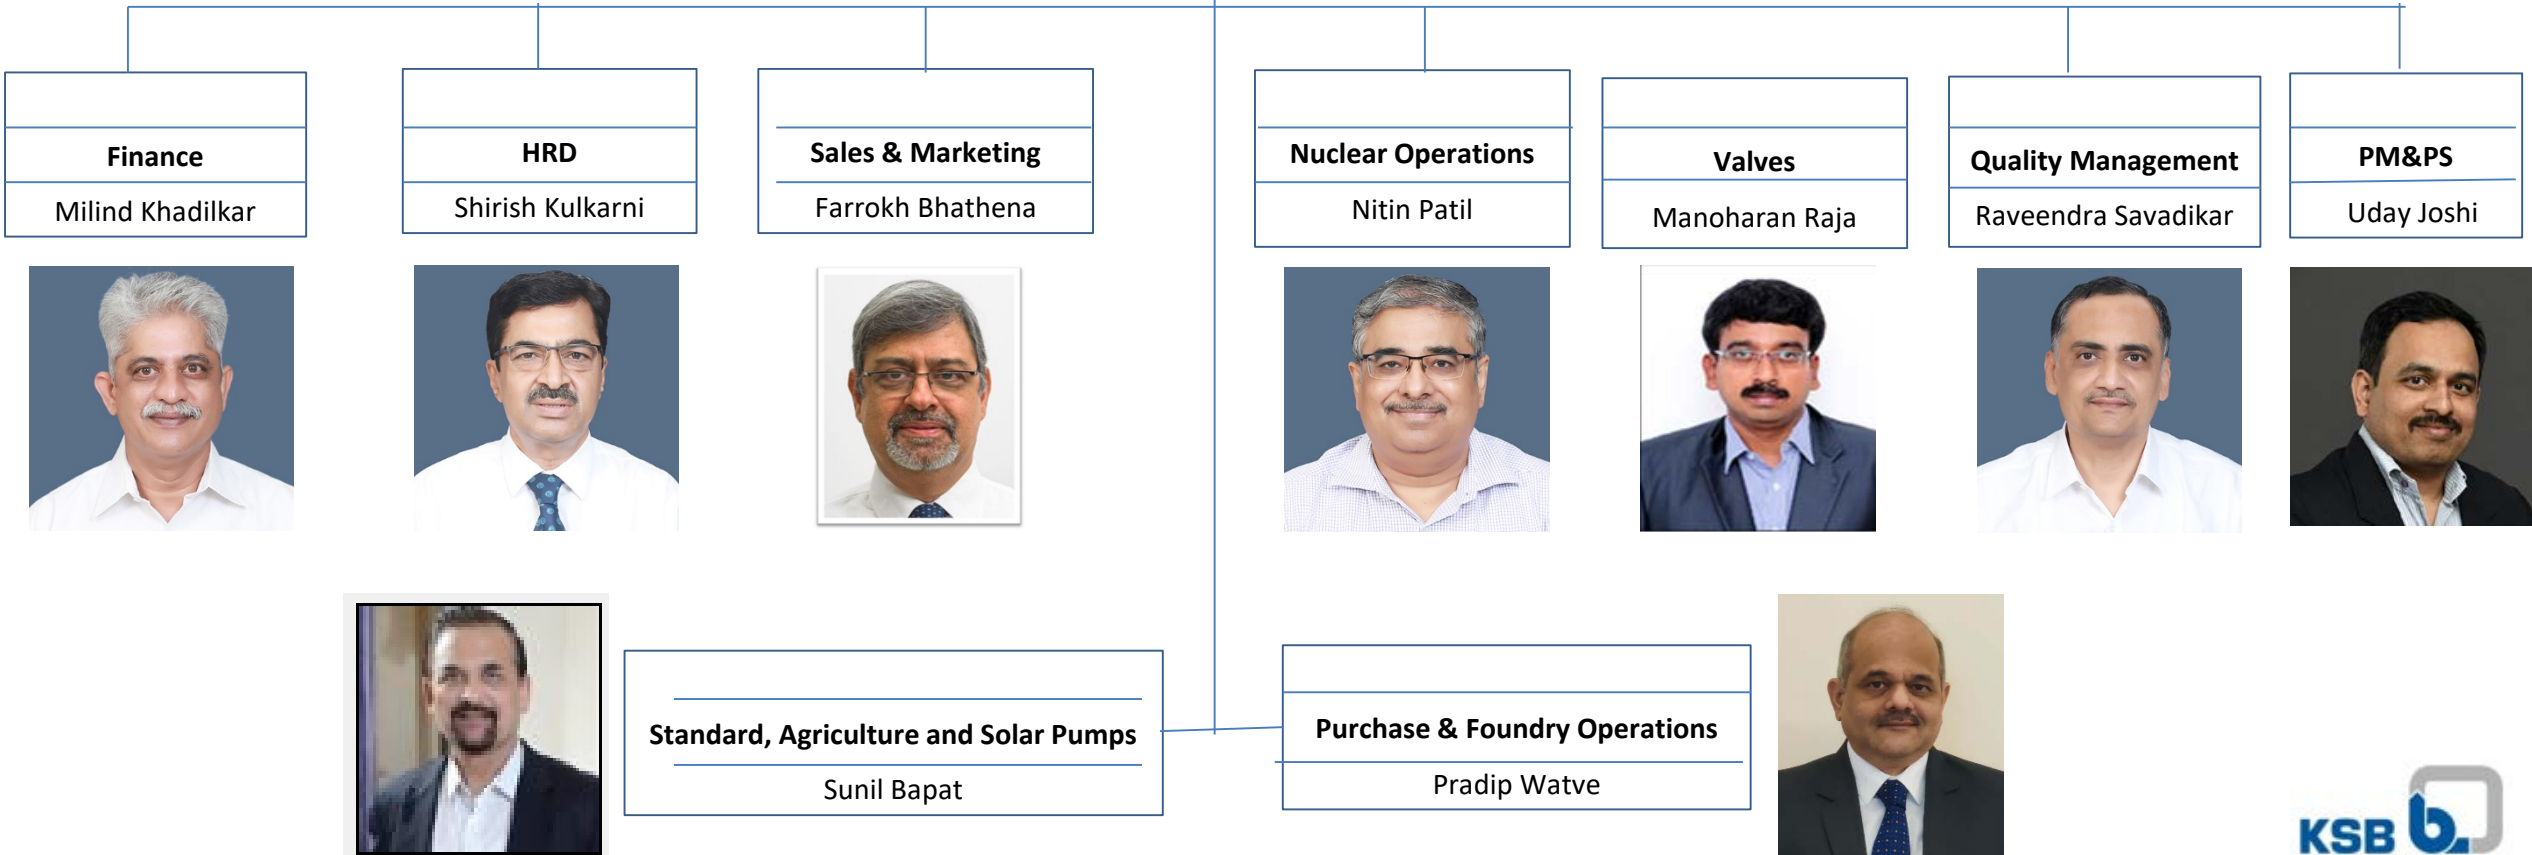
Finance
Milind Khadilkar

HRD
Shirish Kulkarni

Sales & Marketing
Farrokh Bhathena

Nuclear Operations
Nitin Patil

Valves
Manoharan Raja

Quality Management
Raveendra Savadikar

PM&PS
Uday Joshi

Standard, Agriculture and Solar Pumps
Sunil Bapat

Purchase & Foundry Operations
Pradip Watve

KSB